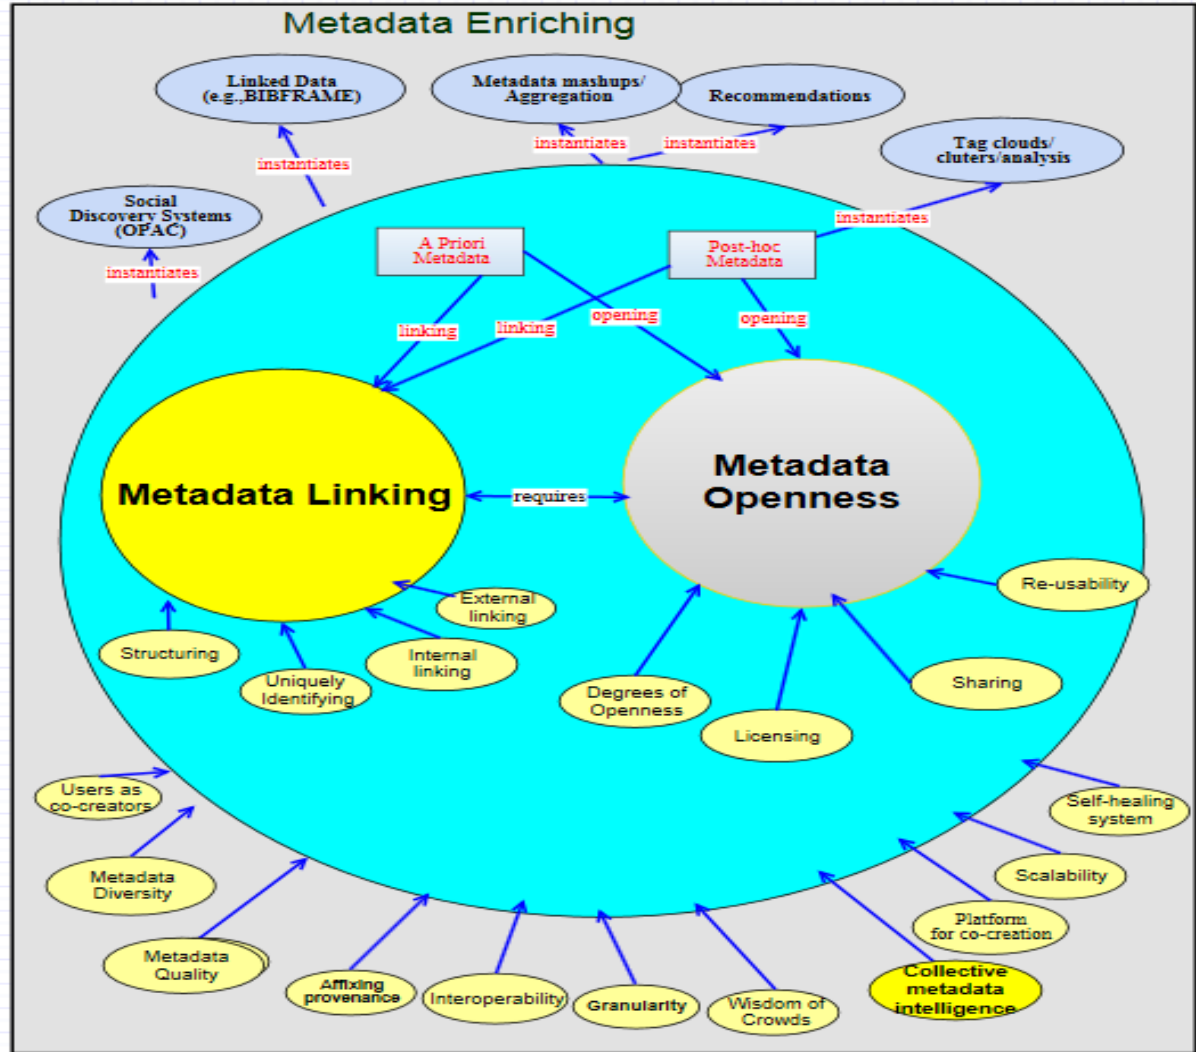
Metadata Enriching

Linked Data (e.g.,BIBFRAME)

Metadata mashups/ Aggregation

Recommendations

Tag clouds/ cluters/analysis

Social Discovery Systems (OPAC)

instantiates

instantiates

instantiates

instantiates

instantiates

A Priori Metadata

Post-hoc Metadata

linking

linking

opening

opening

Metadata Linking

requires

Metadata Openness

External linking

Re-usability

Structuring

Uniquely Identifying

Internal linking

Degrees of Openness

Licensing

Sharing

Users as co-creators

Self-healing system

Metadata Diversity

Scalability

Platform for co-creation

Metadata Quality

Affixing provenance

Interoperability

Granularity

Wisdom of Crowds

Collective metadata intelligence